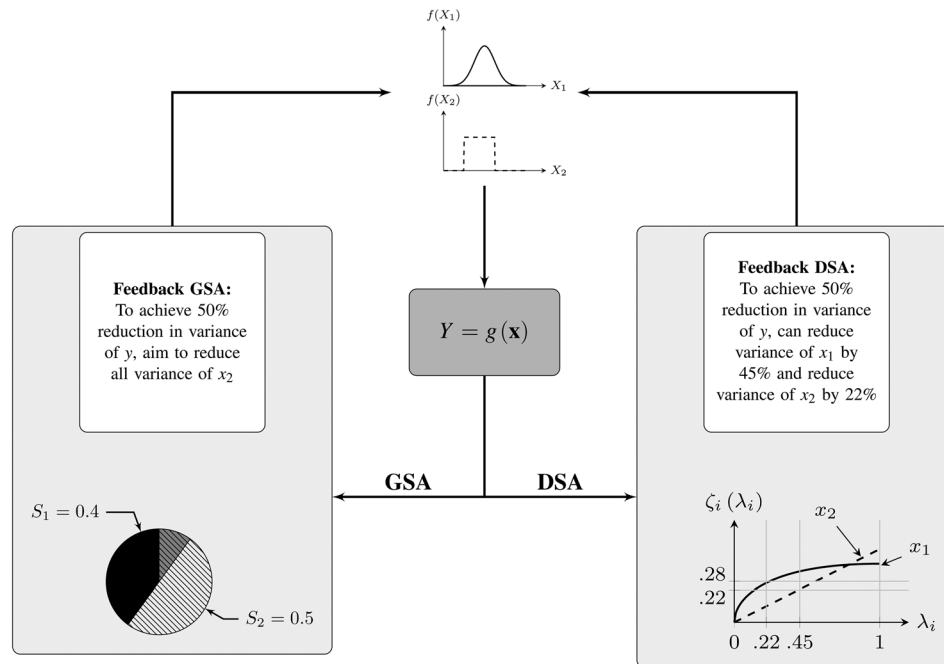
$f(X_1)$

$X_1$

$f(X_2)$

$X_2$

**Feedback GSA:** To achieve 50% reduction in variance of $y$, aim to reduce all variance of $x_2$

$Y = g(\mathbf{x})$

**Feedback DSA:** To achieve 50% reduction in variance of $y$, can reduce variance of $x_1$ by 45% and reduce variance of $x_2$ by 22%

**GSA**

**DSA**

$S_1 = 0.4$

$S_2 = 0.5$

$\zeta_i(\lambda_i)$

$x_2$

$x_1$

.28

.22

0

.22

.45

1

$\lambda_i$